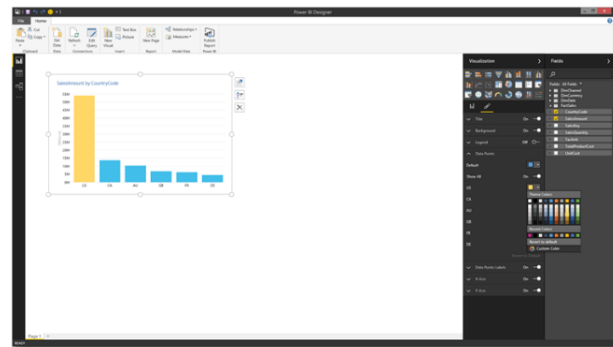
Power BI Designer

File Home

Paste Cut Copy

Clipboard

Get Data

Data

Refresh Edit Query

Connections

New Visual

Text Box Picture

Insert

New Page

Report

Relationships Measures

Modeling

Publish Report

Power BI

SalesAmount by CountryCode

$5M
$4M
$3M
$2M
$1M
$0M

US CA AU GB FR DE

Visualization

Fields

Fields All Fields

DimChannel
DimCurrency
DimDate
FactSales
CountryCode
SalesAmount
SalesKey
SalesQuantity
TaxAmt
TotalProductCost
UnitCost

Title On
Background On
Legend Off
Data Points
Default
Show All On
US
CA
AU
GB
FR
DE

Theme Colors
Recent Colors
Revert to default
Custom Color

Revert to Default

Data Points Labels On
X-Axis On
Y-Axis On

Page 1